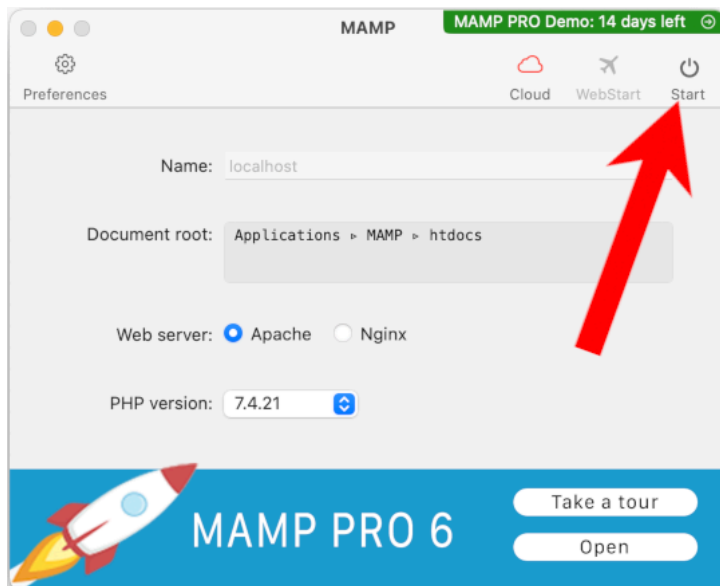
MAMP

MAMP PRO Demo: 14 days left

Preferences

Cloud WebStart Start

Name: localhost

Document root: Applications ▸ MAMP ▸ htdocs

Web server: Apache Nginx

PHP version: 7.4.21

MAMP PRO 6

Take a tour

Open